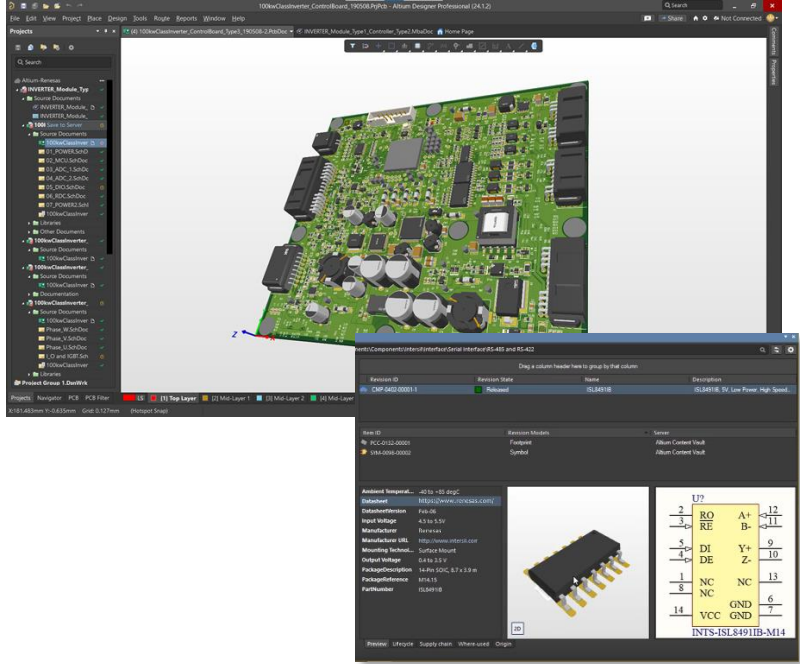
100kwClassInverter_ControlBoard_190508.PrjPcb - Altium Designer Professional (24.1.2)

Q Search

File Edit View Project Place Design Tools Route Reports Window Help

Share Not Connected

Projects

(4) 100kwClassInverter_ControlBoard_Type3_190508-2.PcbDoc INVERTER_Module_Type1_Controller_Type2.MbaDoc Home Page

Q Search

Altium-Renesas
INVERTER_Module_Typ
Source Documents
INVERTER_Module_
INVERTER_Module_
100t Save to Server
Source Documents
100kwClassInver
01_POWER.SchD
02_MCU.SchDoc
03_ADC_1.SchDoc
04_ADC_2.SchDoc
05_DIO.SchDoc
06_RDC.SchDoc
07_POWER2.Schl
100kwClassInver
Libraries
Other Documents
100kwClassInverter_
Source Documents
100kwClassInver
100kwClassInverter_
Source Documents
100kwClassInver
Documentation
100kwClassInverter_
Source Documents
100kwClassInver
Phase_W.SchDoc
Phase_V.SchDoc
Phase_U.SchDoc
I_D and IGBT.Sch
100kwClassInver
Libraries
Project Group 1.DsnWrk

Projects Navigator PCB PCB Filter

X:181.483mm Y:-0.635mm Grid: 0.127mm (Hotspot Snap)

LS [1] Top Layer [2] Mid-Layer 1 [3] Mid-Layer 2 [4] Mid-Layer

Comments Properties

Z X

...ents\Component\Intersil\Interface\Serial Interface\RS-485 and RS-422

Drag a column header here to group by that column

| Revision ID | Revision State | Name | Description |
|---|---|---|---|
| CMP-0402-00001-1 | Released | ISL8491B | ISL8491B, 5V, Low Power, High Speed... |

| Item ID | Revision Models | Server |
|---|---|---|
| PCC-0132-00001 | Footprint | Altium Content Vault |
| SYM-0096-00002 | Symbol | Altium Content Vault |

| | |
|---|---|
| Ambient Temperat... | -40 to +85 degC |
| Datasheet | https://www.renesas.com/ |
| DatasheetVersion | Feb-06 |
| Input Voltage | 4.5 to 5.5V |
| Manufacturer | Renesas |
| Manufacturer URL | http://www.intersil.com |
| Mounting Technol... | Surface Mount |
| Output Voltage | 0.4 to 3.5 V |
| PackageDescription | 14-Pin SOIC, 8.7 x 3.9 m |
| PackageReference | M14.15 |
| PartNumber | ISL8491B |

2D

U?
2 RO
3 RE
5 DI
4 DE
1 NC
8 NC
14 VCC
A+ 12
B- 11
Y+ 9
Z- 10
NC 13
GND 6
GND 7
INTS-ISL8491IB-M14

Preview Lifecycle Supply chain Where-used Origin